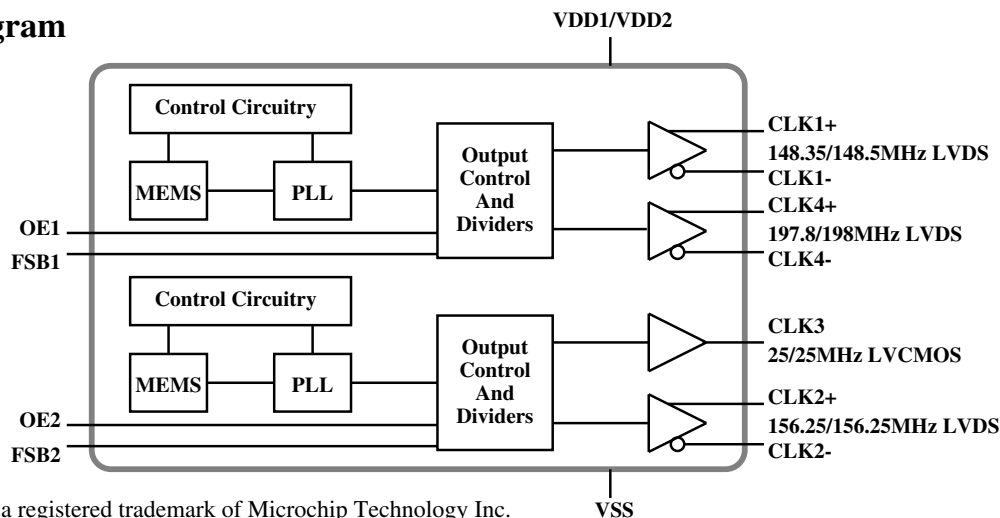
gram

VDD1/VDD2

Control Circuitry

MEMS

PLL

Output Control And Dividers

CLK1+
148.35/148.5MHz LVDS
CLK1-

CLK4+
197.8/198MHz LVDS
CLK4-

OE1
FSB1

Control Circuitry

MEMS

PLL

Output Control And Dividers

CLK3
25/25MHz LVCMOS

CLK2+
156.25/156.25MHz LVDS
CLK2-

OE2
FSB2

a registered trademark of Microchip Technology Inc.

VSS